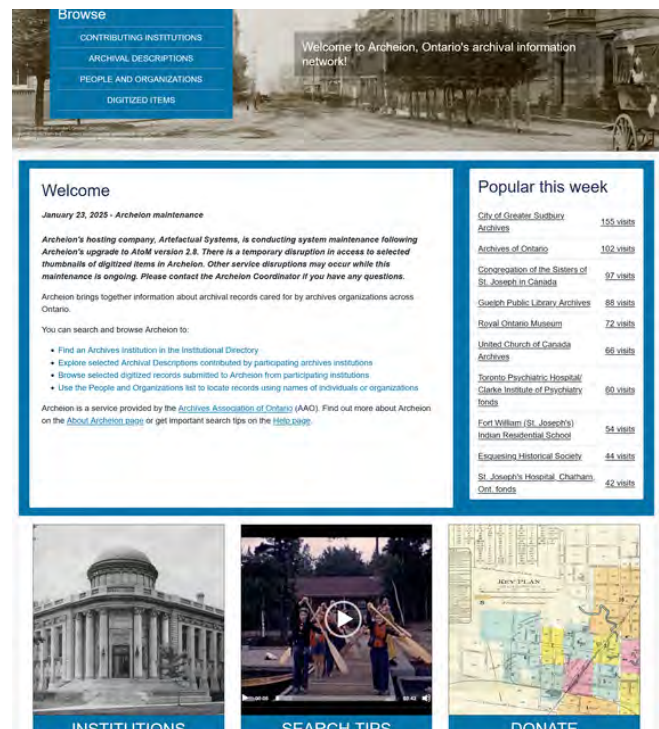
Browse

CONTRIBUTING INSTITUTIONS

ARCHIVAL DESCRIPTIONS

PEOPLE AND ORGANIZATIONS

DIGITIZED ITEMS

Welcome to Archeion, Ontario's archival information network!

Welcome

*January 23, 2025 - Archeion maintenance*

***Archeion's hosting company, Artefactual Systems, is conducting system maintenance following Archeion's upgrade to AtoM version 2.8. There is a temporary disruption in access to selected thumbnails of digitized items in Archeion. Other service disruptions may occur while this maintenance is ongoing. Please contact the Archeion Coordinator if you have any questions.***

Archeion brings together information about archival records cared for by archives organizations across Ontario.

You can search and browse Archeion to:

- Find an Archives institution in the Institutional Directory
- Explore selected Archival Descriptions contributed by participating archives institutions
- Browse selected digitized records submitted to Archeion from participating institutions
- Use the People and Organizations list to locate records using names of individuals or organizations

Archeion is a service provided by the Archives Association of Ontario (AAO). Find out more about Archeion on the About Archeion page or get important search tips on the Help page.

Popular this week

| | |
|---|---|
| City of Greater Sudbury Archives | 155 visits |
| Archives of Ontario | 102 visits |
| Congregation of the Sisters of St. Joseph in Canada | 97 visits |
| Guelph Public Library Archives | 88 visits |
| Royal Ontario Museum | 72 visits |
| United Church of Canada Archives | 66 visits |
| Toronto Psychiatric Hospital/ Clarke Institute of Psychiatry fonds | 60 visits |
| Fort William (St. Joseph's) Indian Residential School | 54 visits |
| Esquesing Historical Society | 44 visits |
| St. Joseph's Hospital, Chatham, Ont. fonds | 42 visits |

KEY PLAN

INSTITUTIONS

SEARCH TIPS

DONATE